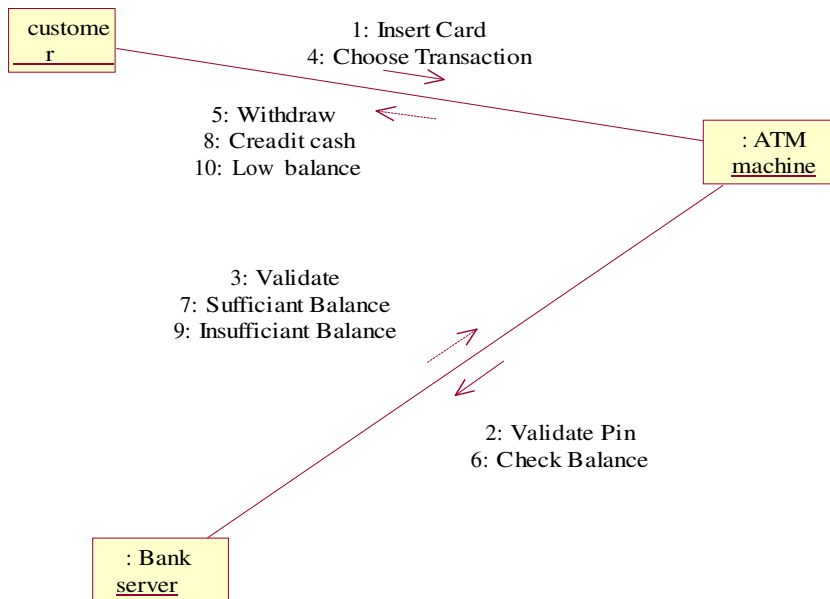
custome
r

1: Insert Card
4: Choose Transaction

5: Withdraw
8: Creadit cash
10: Low balance

: ATM
machine

3: Validate
7: Sufficiant Balance
9: Insufficiant Balance

2: Validate Pin
6: Check Balance

: Bank
server